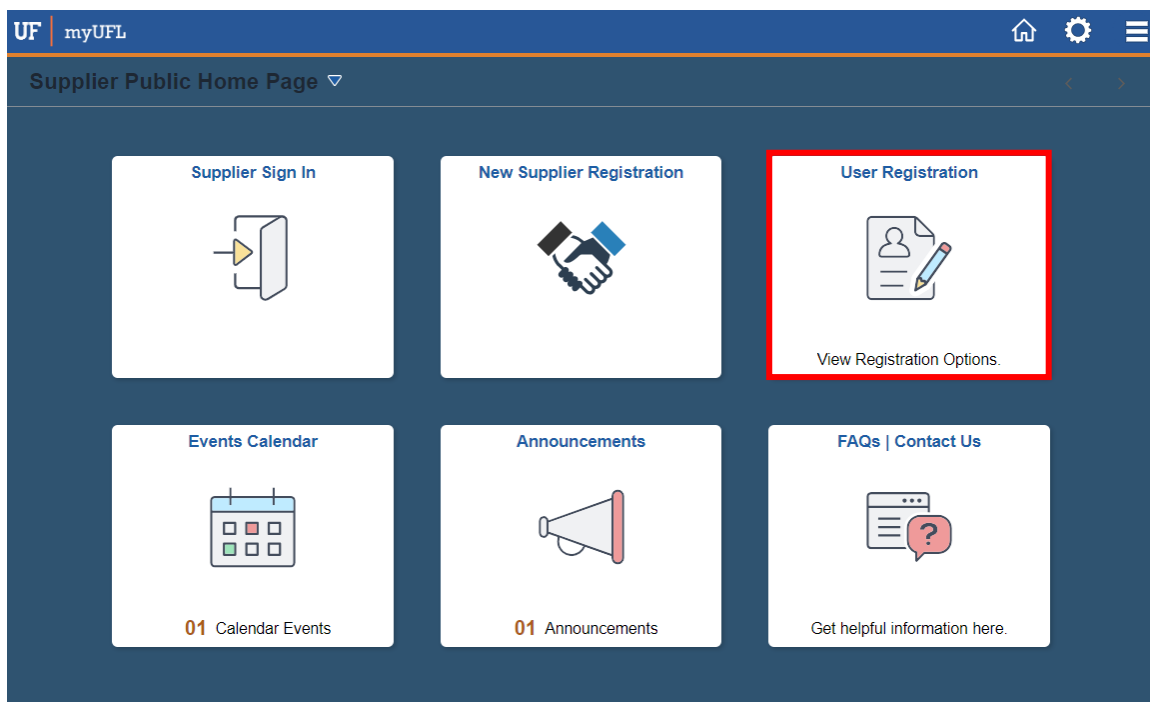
UF | myUFL

Supplier Public Home Page

Supplier Sign In

New Supplier Registration

User Registration

View Registration Options.

Events Calendar

01 Calendar Events

Announcements

01 Announcements

FAQs | Contact Us

Get helpful information here.